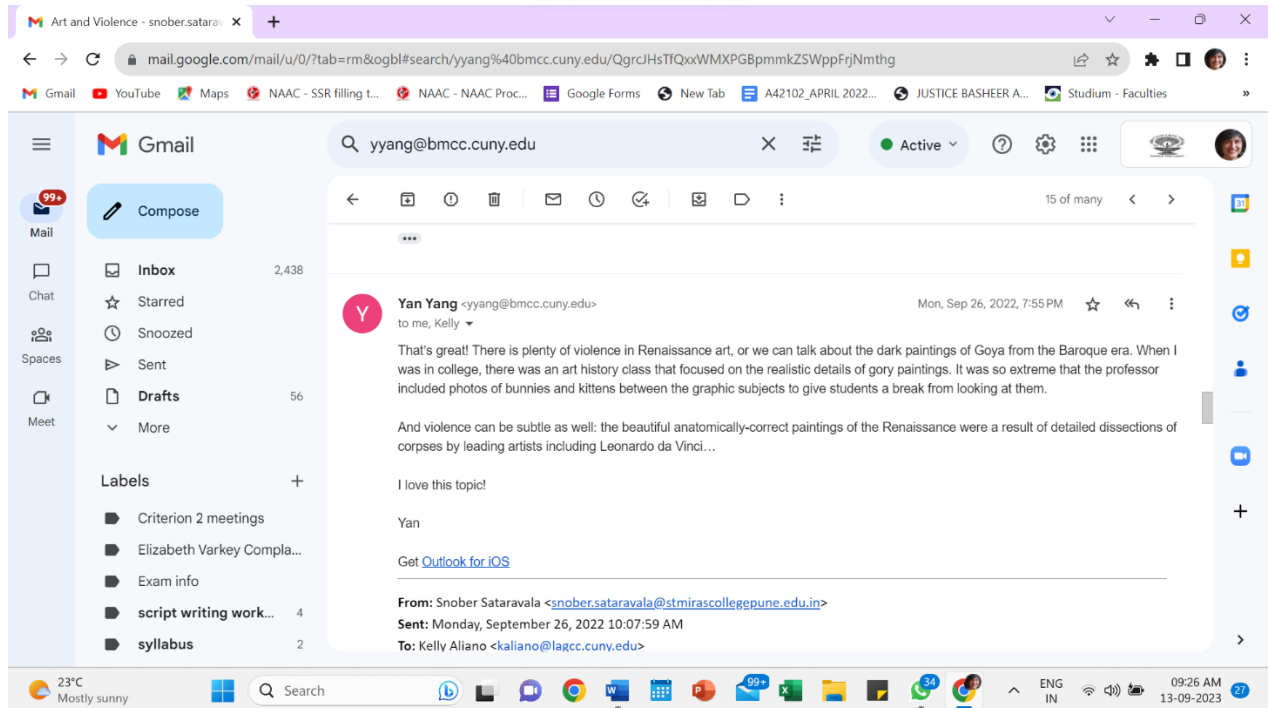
Art and Violence - snober.satarav

mail.google.com/mail/u/0/?tab=rm&ogbl#search/yyang%40bmcc.cuny.edu/QgrcJHsTfQxxWMXPGBpmmkZSWppFrjNmthg

Gmail YouTube Maps NAAC - SSR filling t... NAAC - NAAC Proc... Google Forms New Tab A42102_APRIL 2022... JUSTICE BASHEER A... Studium - Faculties

Gmail

yyang@bmcc.cuny.edu

Active

99+
Mail

Chat

Spaces

Meet

Compose

Inbox 2,438
Starred
Snoozed
Sent
Drafts 56
More

Labels

Criterion 2 meetings
Elizabeth Varkey Compla...
Exam info
script writing work... 4
syllabus 2

15 of many

Yan Yang <yyang@bmcc.cuny.edu>
to me, Kelly

Mon, Sep 26, 2022, 7:55 PM

That's great! There is plenty of violence in Renaissance art, or we can talk about the dark paintings of Goya from the Baroque era. When I was in college, there was an art history class that focused on the realistic details of gory paintings. It was so extreme that the professor included photos of bunnies and kittens between the graphic subjects to give students a break from looking at them.

And violence can be subtle as well: the beautiful anatomically-correct paintings of the Renaissance were a result of detailed dissections of corpses by leading artists including Leonardo da Vinci…

I love this topic!

Yan

Get Outlook for iOS

From: Snober Sataravala <snober.sataravala@stmirascollegepune.edu.in>
Sent: Monday, September 26, 2022 10:07:59 AM
To: Kelly Aliano <kaliano@lagcc.cuny.edu>

23°C
Mostly sunny

Search

99+ 34

ENG IN

09:26 AM
13-09-2023

27